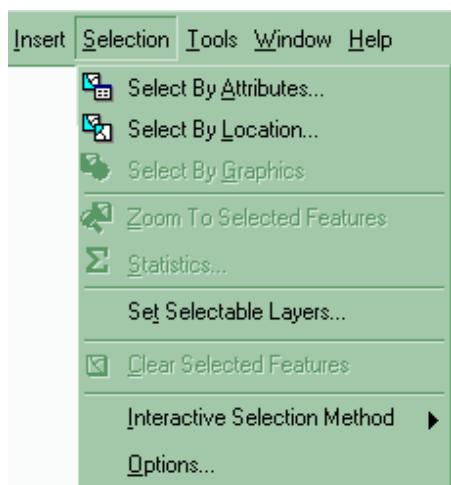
Insert Selection Tools Window Help

Select By Attributes...
Select By Location...
Select By Graphics
Zoom To Selected Features
Statistics...
Set Selectable Layers...
Clear Selected Features
Interactive Selection Method
Options...